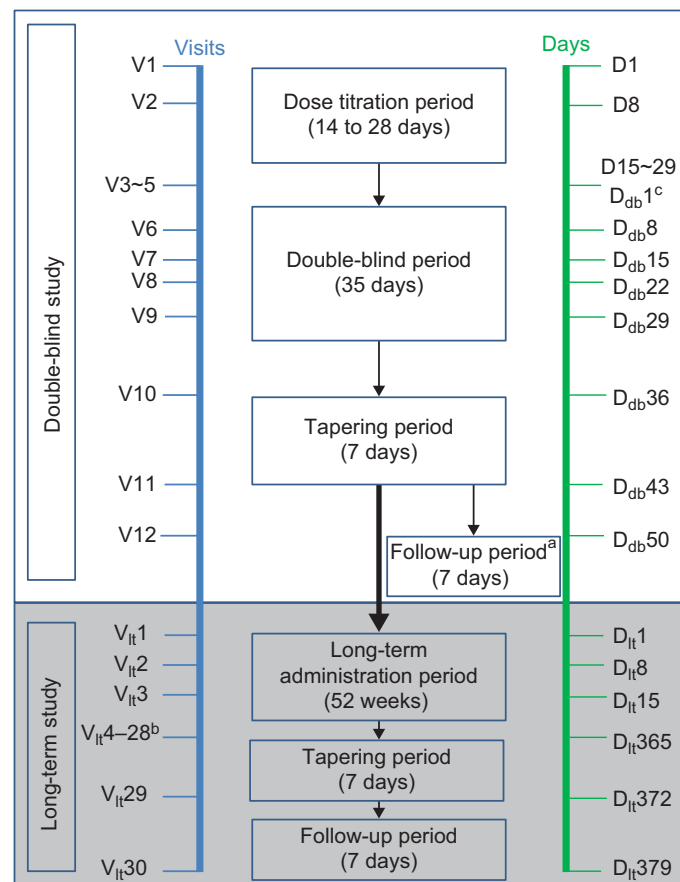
Double-blind study

Visits

V1
V2
V3~5
V6
V7
V8
V9
V10
V11
V12

Dose titration period (14 to 28 days)

Double-blind period (35 days)

Tapering period (7 days)

Follow-up period$^a$ (7 days)

Days

D1
D8
D15~29
$D_{db}1^c$
$D_{db}8$
$D_{db}15$
$D_{db}22$
$D_{db}29$
$D_{db}36$
$D_{db}43$
$D_{db}50$

Long-term study

$V_{lt}1$
$V_{lt}2$
$V_{lt}3$
$V_{lt}4–28^b$
$V_{lt}29$
$V_{lt}30$

Long-term administration period (52 weeks)

Tapering period (7 days)

Follow-up period (7 days)

$D_{lt}1$
$D_{lt}8$
$D_{lt}15$
$D_{lt}365$
$D_{lt}372$
$D_{lt}379$